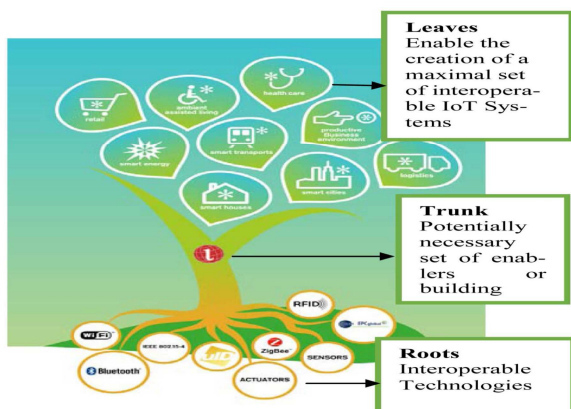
Leaves
Enable the creation of a maximal set of interoperable IoT Systems

retail

ambient assisted living

health care

productive business environment

smart energy

smart transports

logistics

smart cities

smart houses

Trunk
Potentially necessary set of enablers or building

RFID

Wi Fi

IEEE 802.15.4

IPv6

ZigBee

SENSORS

Bluetooth

LTE

ACTUATORS

Roots
Interoperable Technologies